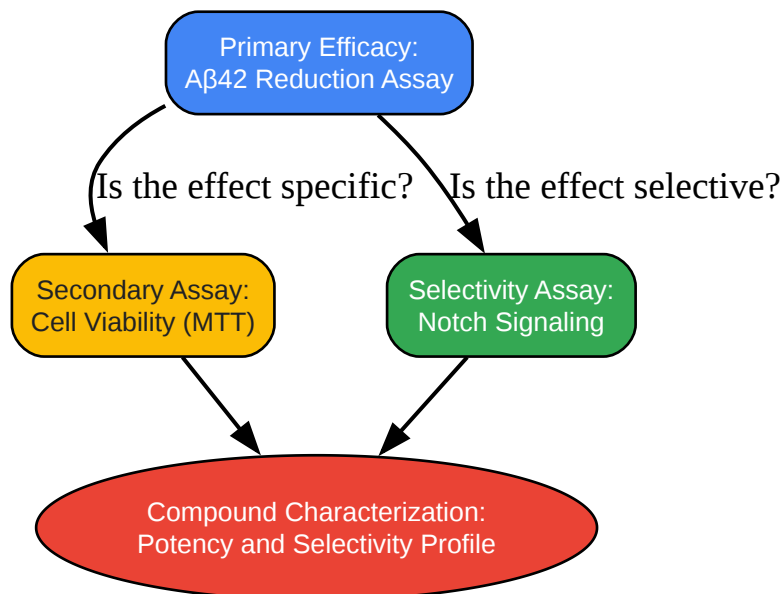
Primary Efficacy:
Aβ42 Reduction Assay

Is the effect specific?

Is the effect selective?

Secondary Assay:
Cell Viability (MTT)

Selectivity Assay:
Notch Signaling

Compound Characterization:
Potency and Selectivity Profile